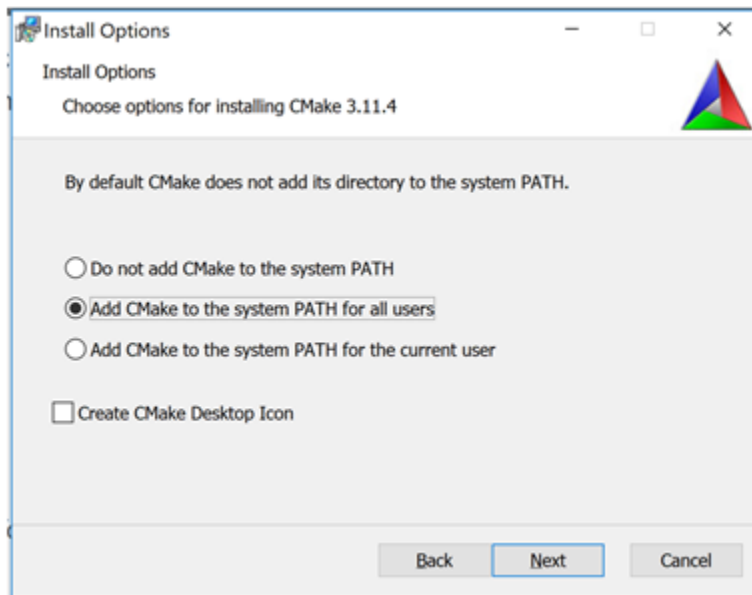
Install Options

Install Options

Choose options for installing CMake 3.11.4

By default CMake does not add its directory to the system PATH.

Do not add CMake to the system PATH

Add CMake to the system PATH for all users

Add CMake to the system PATH for the current user

Create CMake Desktop Icon

Back Next Cancel